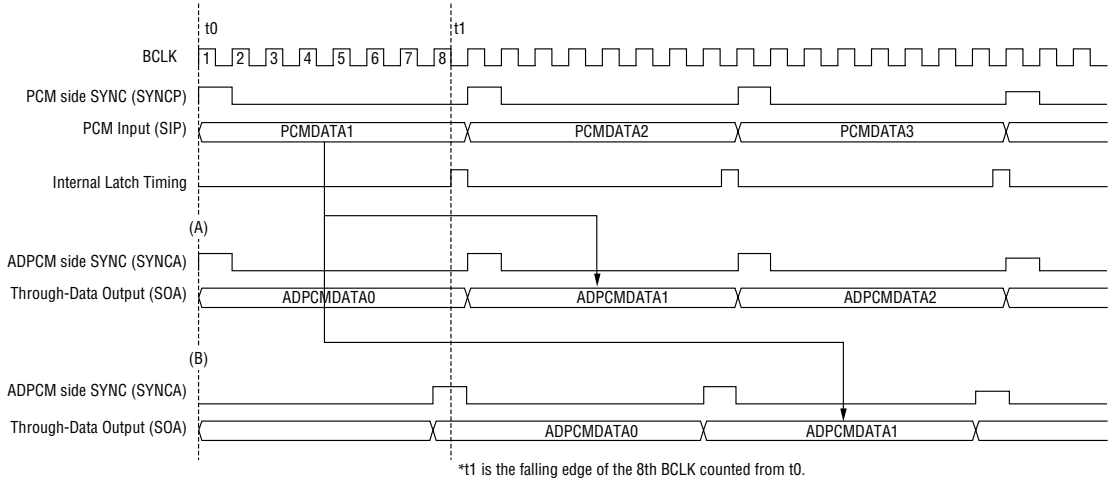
t0

t1

BCLK

1 2 3 4 5 6 7 8

PCM side SYNC (SYNCP)

PCM Input (SIP)

PCMDATA1

PCMDATA2

PCMDATA3

Internal Latch Timing

(A)

ADPCM side SYNC (SYNCA)

Through-Data Output (SOA)

ADPCMDATA0

ADPCMDATA1

ADPCMDATA2

(B)

ADPCM side SYNC (SYNCA)

Through-Data Output (SOA)

ADPCMDATA0

ADPCMDATA1

*t1 is the falling edge of the 8th BCLK counted from t0.